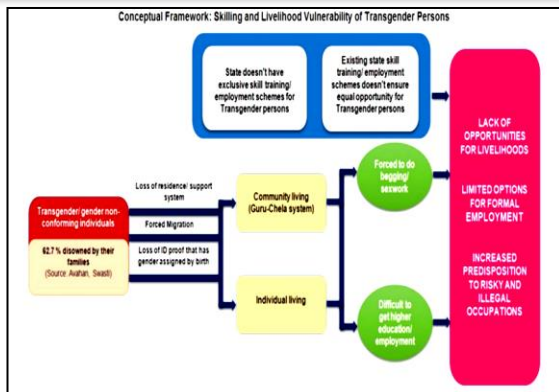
Conceptual Framework: Skilling and Livelihood Vulnerability of Transgender Persons

State doesn't have exclusive skill training/ employment schemes for Transgender persons

Existing state skill training/ employment schemes doesn't ensure equal opportunity for Transgender persons

Transgender/ gender non-conforming individuals

62.7 % disowned by their families (Source: Avahan, Swasti)

Loss of residence/ support system

Forced Migration

Loss of ID proof that has gender assigned by birth

Community living (Guru-Chela system)

Individual living

Forced to do begging/ sexwork

Difficult to get higher education/ employment

LACK OF OPPORTUNITIES FOR LIVELIHOODS

LIMITED OPTIONS FOR FORMAL EMPLOYMENT

INCREASED PREDISPOSITION TO RISKY AND ILLEGAL OCCUPATIONS